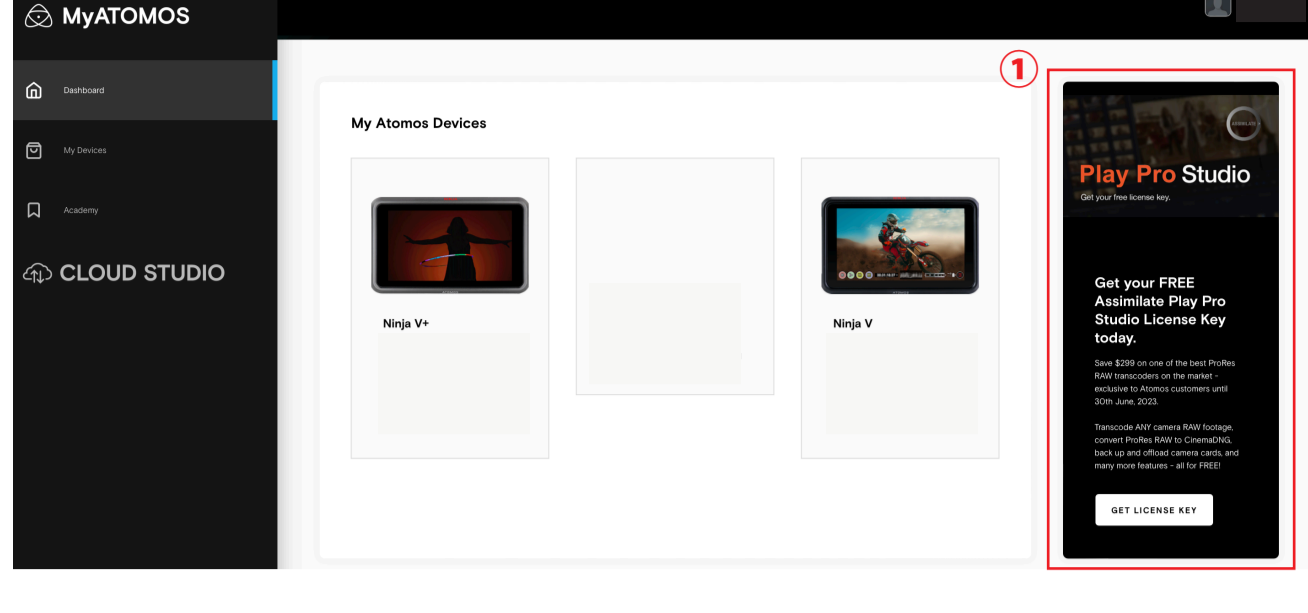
MyATOMOS

Dashboard

My Devices

Academy

CLOUD STUDIO

My Atomos Devices

Ninja V+

Ninja V

①

Play Pro Studio

Get your free license key.

Get your FREE Assimilate Play Pro Studio License Key today.

Save $299 on one of the best ProRes RAW transcoders on the market - exclusive to Atomos customers until 30th June, 2023.

Transcode ANY camera RAW footage, convert ProRes RAW to CinemaDNG, back up and offload camera cards, and many more features - all for FREE!

GET LICENSE KEY